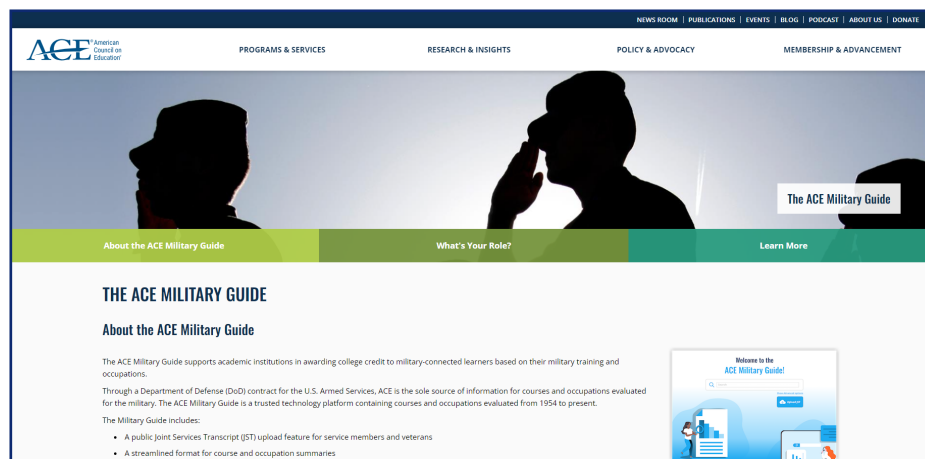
NEWS ROOM | PUBLICATIONS | EVENTS | BLOG | PODCAST | ABOUT US | DONATE

ACE American Council on Education

PROGRAMS & SERVICES

RESEARCH & INSIGHTS

POLICY & ADVOCACY

MEMBERSHIP & ADVANCEMENT

The ACE Military Guide

About the ACE Military Guide

What's Your Role?

Learn More

THE ACE MILITARY GUIDE

About the ACE Military Guide

The ACE Military Guide supports academic institutions in awarding college credit to military-connected learners based on their military training and occupations.

Through a Department of Defense (DoD) contract for the U.S. Armed Services, ACE is the sole source of information for courses and occupations evaluated for the military. The ACE Military Guide is a trusted technology platform containing courses and occupations evaluated from 1954 to present.

The Military Guide includes:

- A public Joint Services Transcript (JST) upload feature for service members and veterans
- A streamlined format for course and occupation summaries

Welcome to the ACE Military Guide!